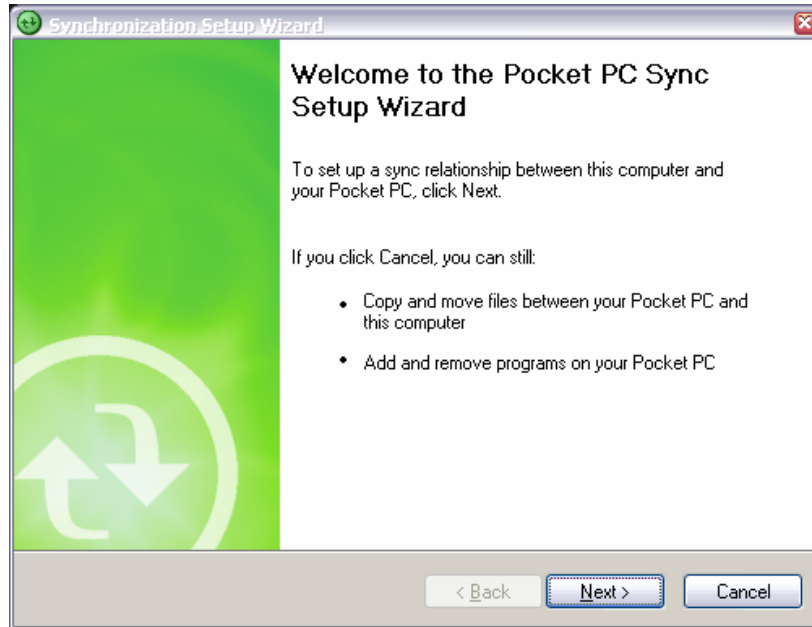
Synchronization Setup Wizard

Welcome to the Pocket PC Sync Setup Wizard

To set up a sync relationship between this computer and your Pocket PC, click Next.

If you click Cancel, you can still:

- Copy and move files between your Pocket PC and this computer
- Add and remove programs on your Pocket PC

< Back | Next > | Cancel